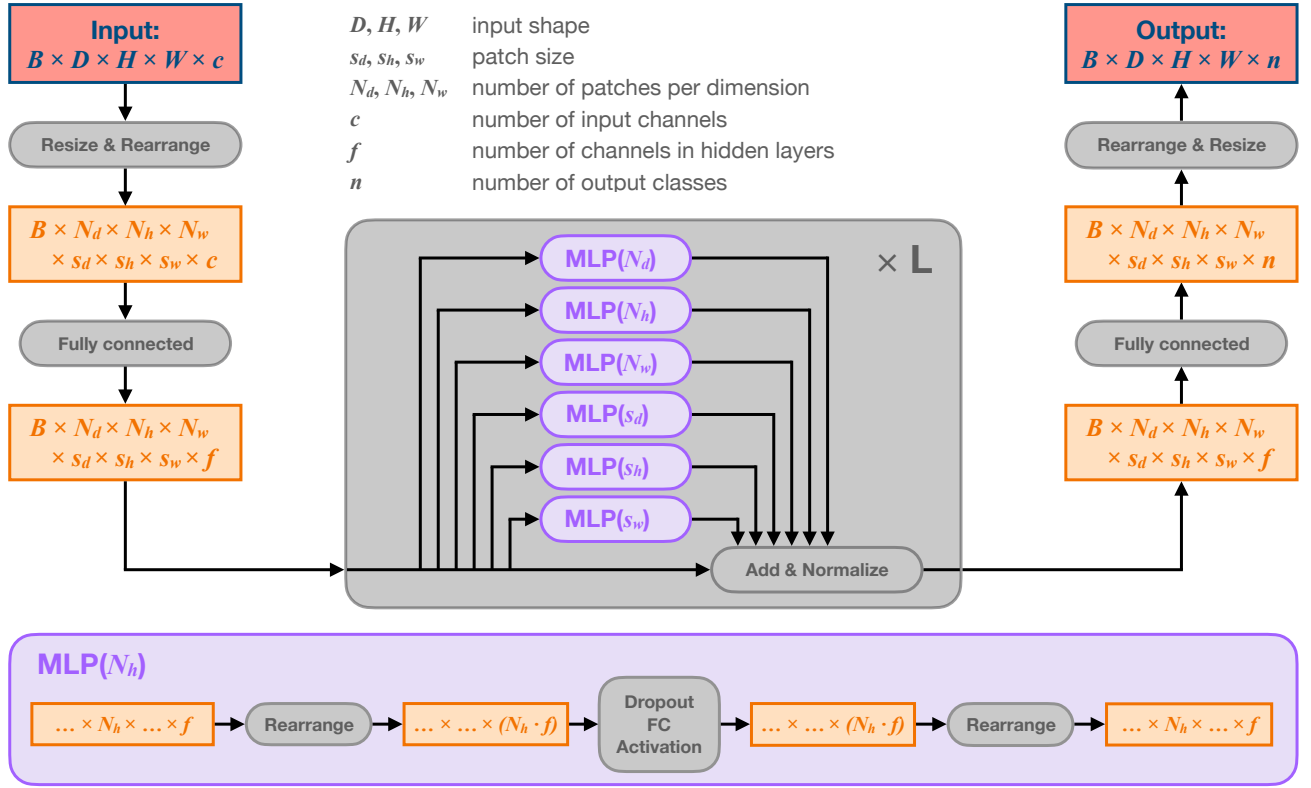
Input:
$B \times D \times H \times W \times c$

Resize & Rearrange

$B \times N_d \times N_h \times N_w \times s_d \times s_h \times s_w \times c$

Fully connected

$B \times N_d \times N_h \times N_w \times s_d \times s_h \times s_w \times f$

$D, H, W$ input shape
$s_d, s_h, s_w$ patch size
$N_d, N_h, N_w$ number of patches per dimension
$c$ number of input channels
$f$ number of channels in hidden layers
$n$ number of output classes

$\times$ L

MLP($N_d$)
MLP($N_h$)
MLP($N_w$)
MLP($s_d$)
MLP($s_h$)
MLP($s_w$)

Add & Normalize

Output:
$B \times D \times H \times W \times n$

Rearrange & Resize

$B \times N_d \times N_h \times N_w \times s_d \times s_h \times s_w \times n$

Fully connected

$B \times N_d \times N_h \times N_w \times s_d \times s_h \times s_w \times f$

MLP($N_h$)

$\ldots \times N_h \times \ldots \times f$
Rearrange
$\ldots \times \ldots \times (N_h \cdot f)$
Dropout
FC
Activation
$\ldots \times \ldots \times (N_h \cdot f)$
Rearrange
$\ldots \times N_h \times \ldots \times f$